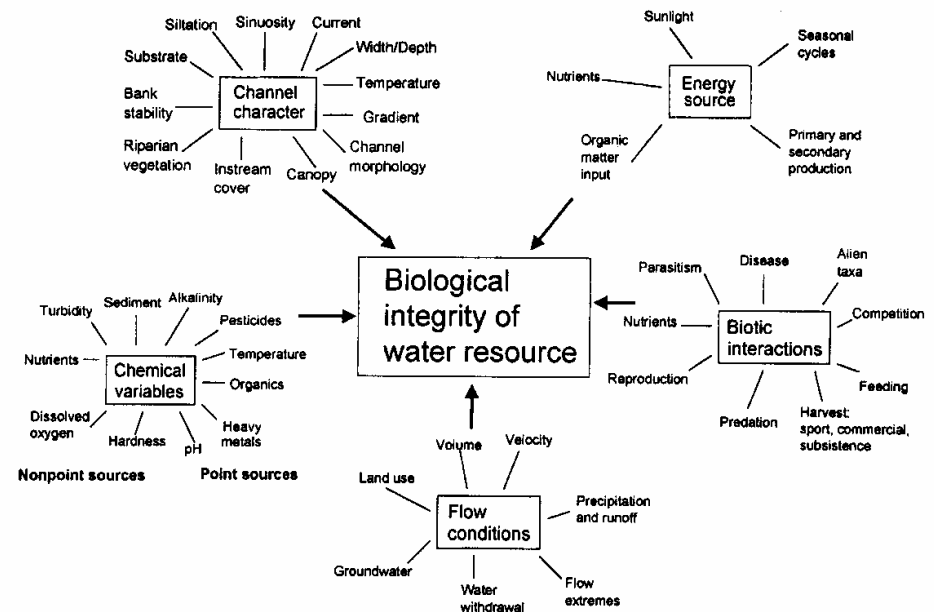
Siltation
Sinuosity
Current
Substrate
Width/Depth
Temperature
Bank stability
Channel character
Gradient
Riparian vegetation
Instream cover
Canopy
Channel morphology

Sunlight
Seasonal cycles
Nutrients
Energy source
Organic matter input
Primary and secondary production

Biological integrity of water resource

Parasitism
Disease
Alien taxa
Nutrients
Biotic interactions
Competition
Reproduction
Feeding
Predation
Harvest: sport, commercial, subsistence

Turbidity
Sediment
Alkalinity
Pesticides
Nutrients
Chemical variables
Temperature
Organics
Dissolved oxygen
Hardness
pH
Heavy metals

Nonpoint sources
Point sources

Volume
Velocity
Land use
Flow conditions
Precipitation and runoff
Groundwater
Water withdrawal
Flow extremes